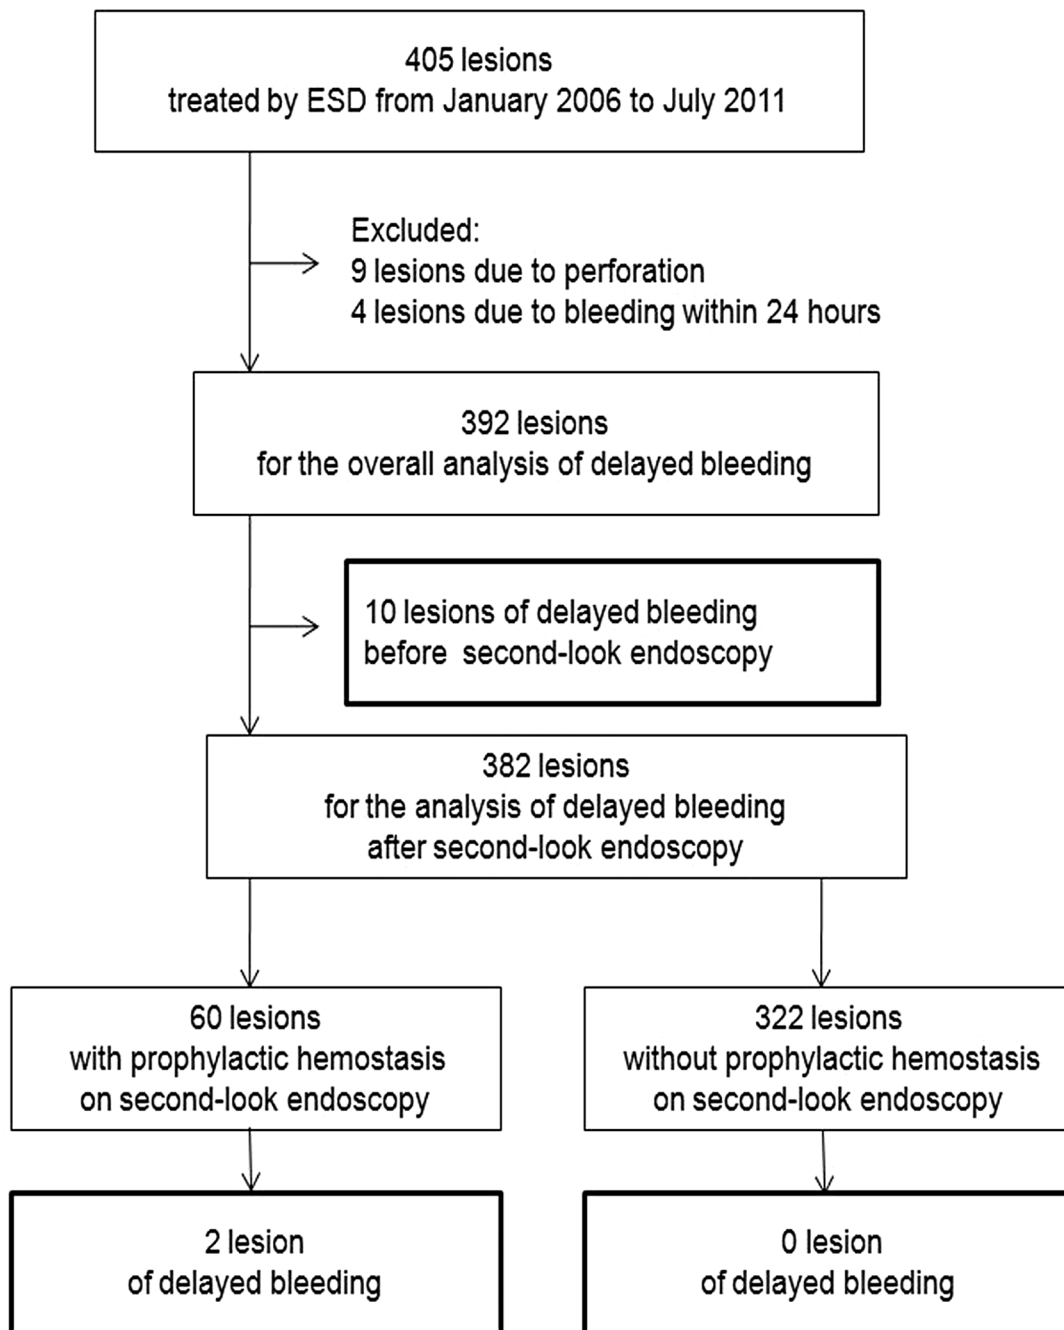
405 lesions
treated by ESD from January 2006 to July 2011

Excluded:
9 lesions due to perforation
4 lesions due to bleeding within 24 hours

392 lesions
for the overall analysis of delayed bleeding

10 lesions of delayed bleeding
before second-look endoscopy

382 lesions
for the analysis of delayed bleeding
after second-look endoscopy

60 lesions
with prophylactic hemostasis
on second-look endoscopy

322 lesions
without prophylactic hemostasis
on second-look endoscopy

2 lesion
of delayed bleeding

0 lesion
of delayed bleeding